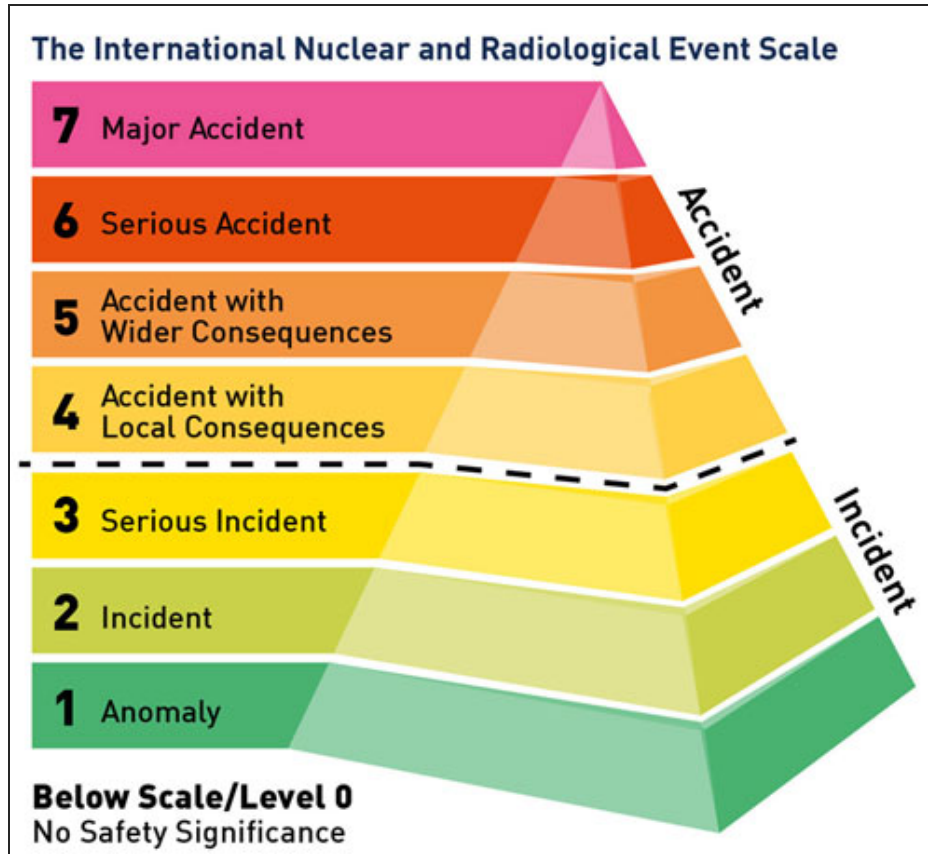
The International Nuclear and Radiological Event Scale

7 Major Accident

6 Serious Accident

5 Accident with Wider Consequences

4 Accident with Local Consequences

Accident

3 Serious Incident

2 Incident

1 Anomaly

Incident

Below Scale/Level 0
No Safety Significance